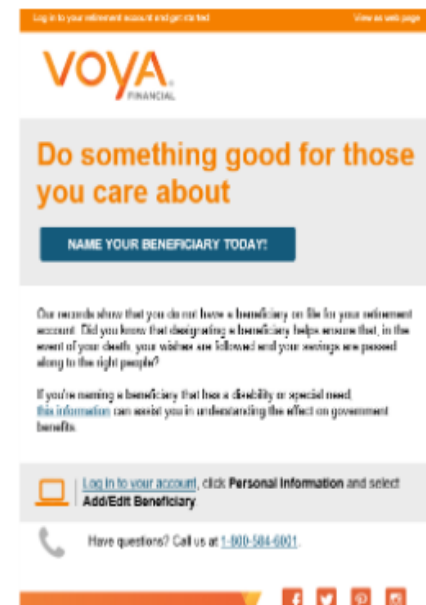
Log in to your retirement account and get started

View as web page

VOYA FINANCIAL

Do something good for those you care about

NAME YOUR BENEFICIARY TODAY!

Our records show that you do not have a beneficiary on file for your retirement account. Did you know that designating a beneficiary helps ensure that, in the event of your death, your wishes are followed and your savings are passed along to the right people?

If you're naming a beneficiary that has a disability or special need, this information can assist you in understanding the effect on government benefits.

Log in to your account, click Personal Information and select Add/Edit Beneficiary.

Have questions? Call us at 1-800-584-6001.